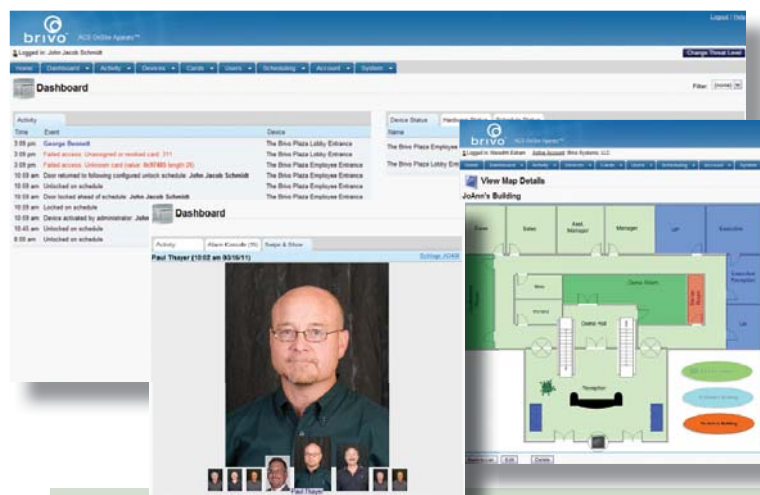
brivo ACS OnSite Appliance™

Logout | Help

Logged in: John Jacob Schmidt

Change Threat Level

Home | Dashboard | Activity | Devices | Cards | Users | Scheduling | Account | System

Dashboard

Filter: (none)

Activity

| Time | Event | Device |
|---|---|---|
| 3:09 pm | George Bennett | The Brivo Plaza Lobby Entrance |
| 3:09 pm | Failed access: Unassigned or revoked card: 311 | The Brivo Plaza Lobby Entrance |
| 3:09 pm | Failed access: Unknown card (value: 8c97483 length 26) | The Brivo Plaza Employee Entrance |
| 10:09 am | Door returned to following configured unlock schedule: John Jacob Schmidt | The Brivo Plaza Employee Entrance |
| 10:09 am | Unlocked on schedule | The Brivo Plaza Employee Entrance |
| 10:09 am | Door locked ahead of schedule: John Jacob Schmidt | The Brivo Plaza Employee Entrance |
| 10:09 am | Locked on schedule | |
| 10:09 am | Device activated by administrator: John | |
| 10:45 am | Unlocked on schedule | |
| 8:00 am | Unlocked on schedule | |

Device Status | Hardware Status | Schedule Status

Name

The Brivo Plaza Employee

The Brivo Plaza Lobby Ent

Dashboard

Activity | Alarm Console (10) | Swipe & Show

Paul Thayer (10:02 am 03/16/11)

Paul Thayer

brivo ACS OnSite Appliance™

Logged in: Meredith Esban | Active Account: Brivo Systems, LLC

Home | Dashboard | Activity | Devices | Cards | Users | Scheduling | Account | System

View Map Details

JoAnn's Building

Sales | Asst. Manager | Manager | Executive

Demo Room | Reception

Edit | Delete